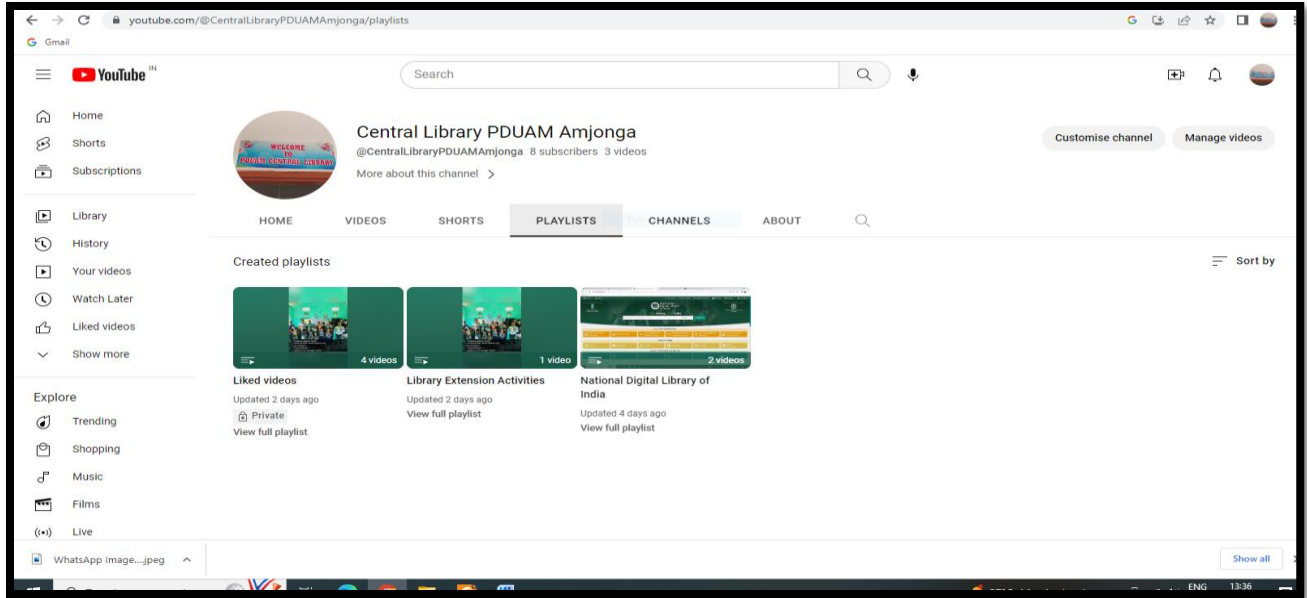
youtube.com/@CentralLibraryPDUAMAmjonga/playlists

Gmail

YouTube IN

Search

Home
Shorts
Subscriptions

Library
History
Your videos
Watch Later
Liked videos
Show more

Explore
Trending
Shopping
Music
Films
Live

WELCOME TO PDUAM CENTRAL LIBRARY

Central Library PDUAM Amjonga
@CentralLibraryPDUAMAmjonga 8 subscribers 3 videos
More about this channel >

Customise channel
Manage videos

HOME VIDEOS SHORTS PLAYLISTS CHANNELS ABOUT

Created playlists

Sort by

4 videos
Liked videos
Updated 2 days ago
Private
View full playlist

1 video
Library Extension Activities
Updated 2 days ago
View full playlist

2 videos
National Digital Library of India
Updated 4 days ago
View full playlist

WhatsApp Image....jpeg

Show all

ENG 13:36